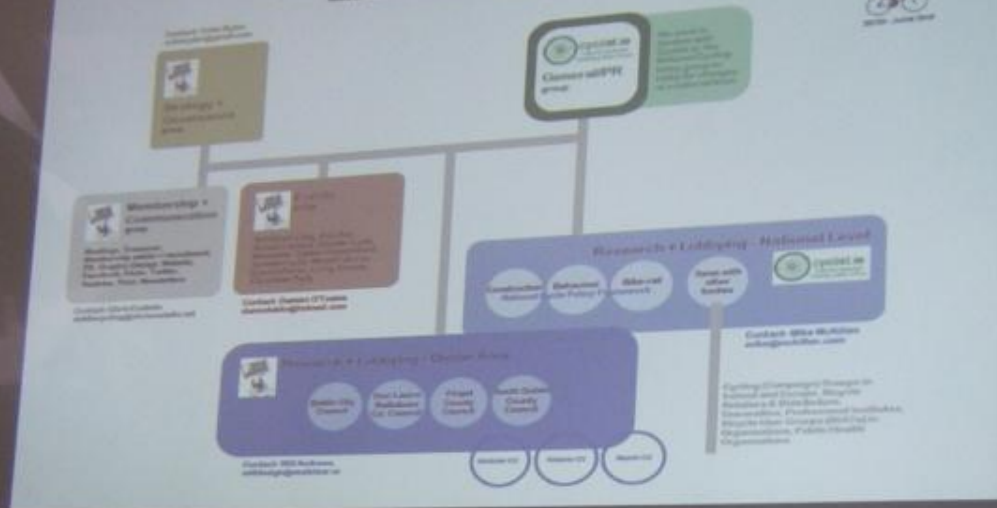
Strategy + Development group

cyclist.ie

Comms/PR group

Membership + Communications group

Events group

Contact: Damien O'Tuama

Research + Lobbying - National Level

Construction

Behavioral

Bike rail

Liaise with other bodies

cyclist.ie

Contact: Mike McKillen

Research + Lobbying - Dublin Area

Dublin City Council

Dun Laoire Rathdown Co. Council

Fingal County Council

South Dublin County Council

Wicklow CC

Kildare CC

Meath CC

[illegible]